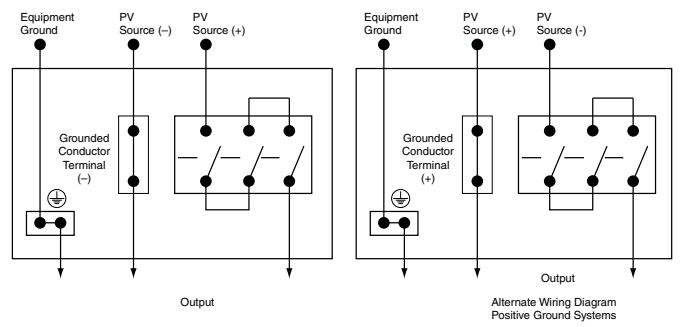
Equipment Ground

PV Source (–)

PV Source (+)

Grounded Conductor Terminal (–)

Output

Equipment Ground

PV Source (+)

PV Source (-)

Grounded Conductor Terminal (+)

Output

Alternate Wiring Diagram
Positive Ground Systems